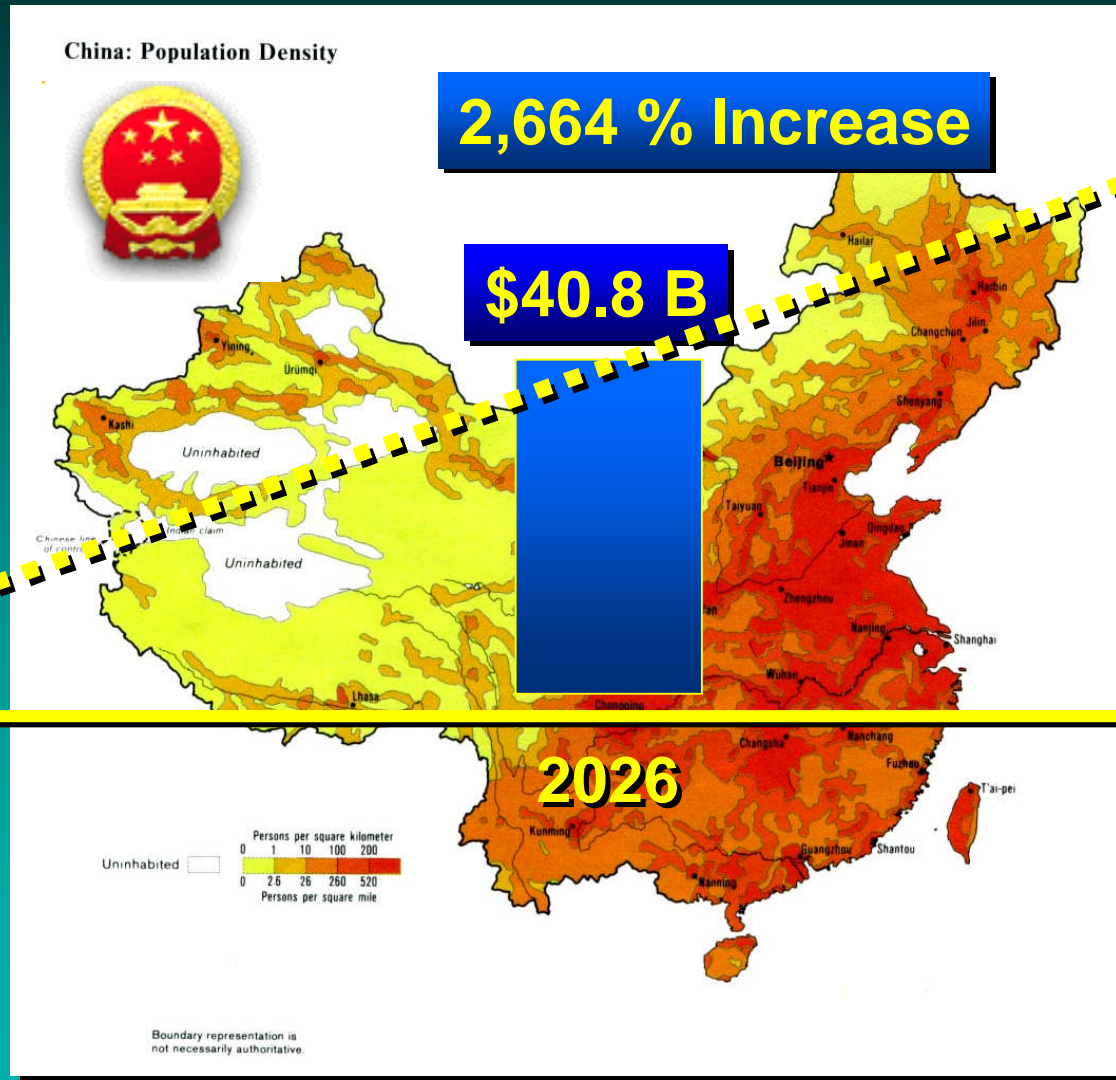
China: Population Density

2,664 % Increase

$40.8 B

Hailar
Harbin
Jilin
Changchun
Shenyang
Yining
Ürümqi
Kashi
Uninhabited
Uninhabited
Chinese line of control
Indian claim
Beijing
Tianjin
Taiyuan
Qingdao
Jinan
Zhengzhou
Nanjing
Shanghai
Wuhan
Lhasa
Chongqing
Changsha
Nanchang
Fuzhou
T'ai-pei
Kunming
Guangzhou
Shantou
Nanning

2026

Persons per square kilometer
0 1 10 100 200
Uninhabited
0 2.6 26 260 520
Persons per square mile

Boundary representation is not necessarily authoritative.